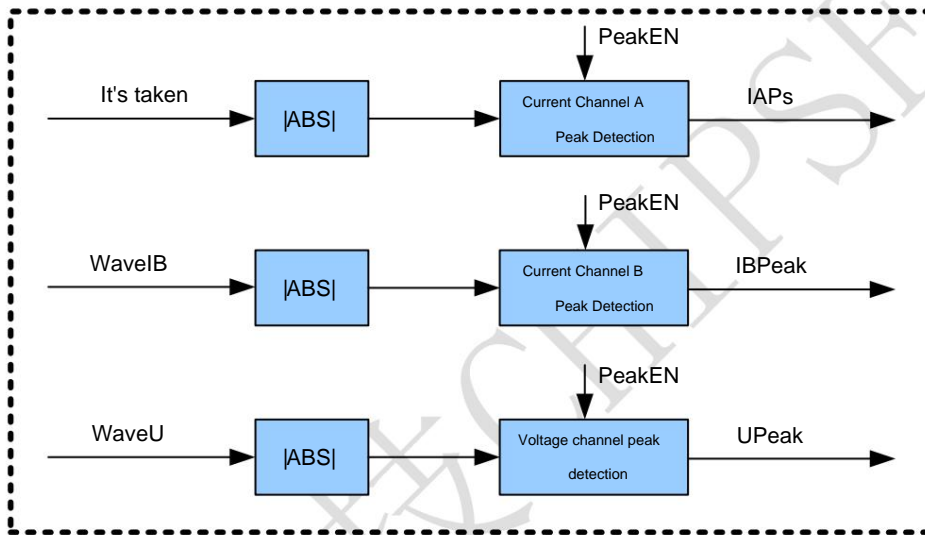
PeakEN

It's taken

|ABS|

Current Channel A

Peak Detection

IAPs

PeakEN

WaveIB

|ABS|

Current Channel B

Peak Detection

IBPeak

PeakEN

WaveU

|ABS|

Voltage channel peak

detection

UPeak

CHIPSH